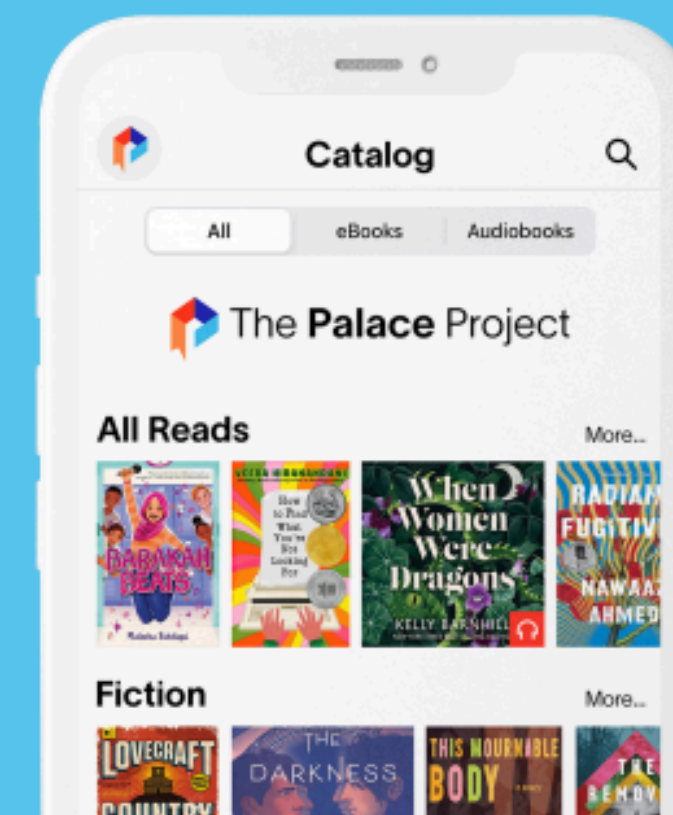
Catalog

All eBooks Audiobooks

The Palace Project

All Reads More...

BARAKAH BEATS

VEERA HIRANANDANI
How to Find What You're Not Looking For

When Women Were Dragons
KELLY BARNHILL

RADIANT FUGITIVES
NAWAAZ AHMED

Fiction More...

LOVECRAFT COUNTRY

THE DARKNESS

THIS MOURNABLE BODY

THE REMOV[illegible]